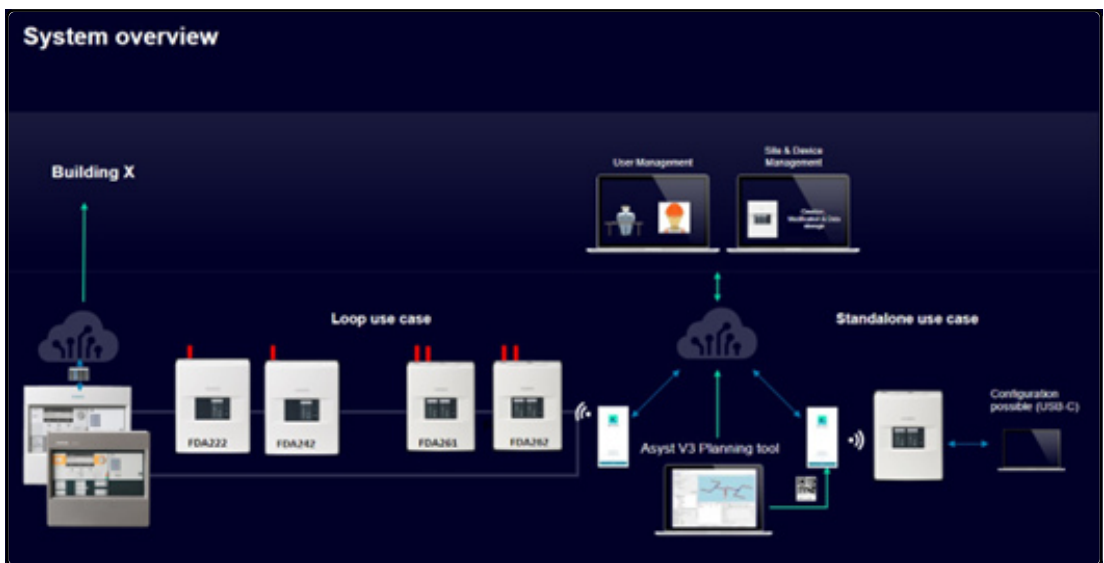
System overview

Building X

User Management

Site & Device Management

Creation, Modification & Data storage

Loop use case

Standalone use case

FDA222

FDA242

FDA261

FDA262

Asyst V3 Planning tool

Configuration possible (USB-C)